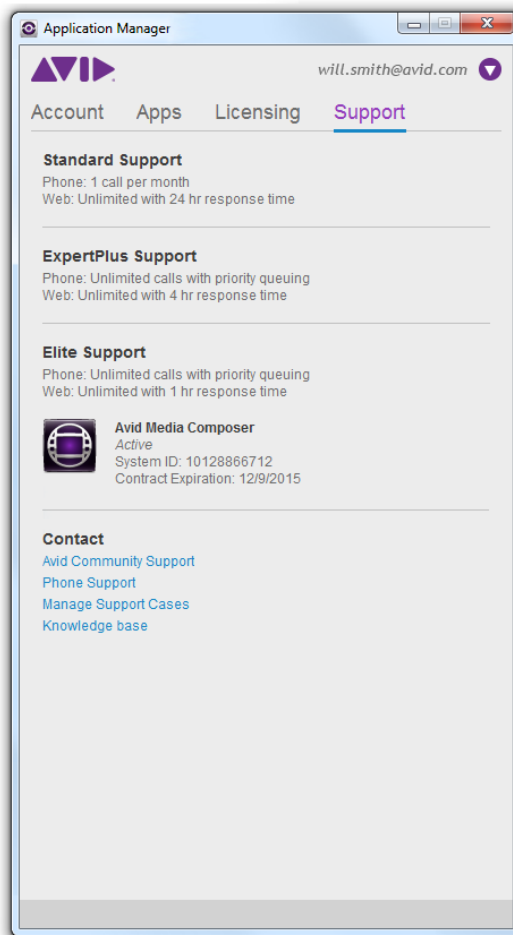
Application Manager

AVID

will.smith@avid.com

Account Apps Licensing Support

Standard Support
Phone: 1 call per month
Web: Unlimited with 24 hr response time

ExpertPlus Support
Phone: Unlimited calls with priority queuing
Web: Unlimited with 4 hr response time

Elite Support
Phone: Unlimited calls with priority queuing
Web: Unlimited with 1 hr response time

Avid Media Composer
Active
System ID: 10128866712
Contract Expiration: 12/9/2015

Contact
Avid Community Support
Phone Support
Manage Support Cases
Knowledge base